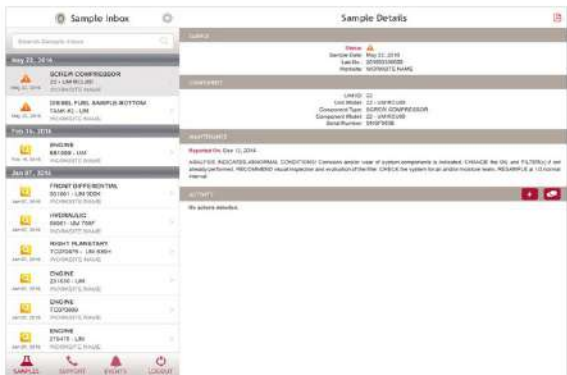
Sample Inbox

Search Sample Inbox

May 22, 2016

SCREW COMPRESSOR
22 - UNIT# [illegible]
WORKSITE NAME

DIESEL FUEL SAMPLE BOTTOM
TANK #2 - UNI
WORKSITE NAME

Feb 16, 2016

ENGINE
681888 - UNI
WORKSITE NAME

Jan 07, 2016

FRONT DIFFERENTIAL
301661 - UNI 000K
WORKSITE NAME

HYDRAULIC
69061 - UNI 789F
WORKSITE NAME

RIGHT PLANETARY
TCDP0879 - UNI 998H
WORKSITE NAME

ENGINE
231650 - UNI
WORKSITE NAME

ENGINE
TCDP0889
WORKSITE NAME

ENGINE
275478 - UNI
WORKSITE NAME

SAMPLES SUPPORT EVENTS LOGOUT

Sample Details

SAMPLE

Status:
Sample Date: May 22, 2016
Lab No.: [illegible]
Worksite: WORKSITE NAME

COMPONENT

Unit ID: 22
Unit Model: 22 - UNIT#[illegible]
Component Type: SCREW COMPRESSOR
Component Model: 22 - UNIT#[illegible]
Serial Number: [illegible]

MAINTENANCE

Reported On: Dec 11, 2016

ANALYSIS INDICATES ABNORMAL CONDITIONS! Excessive and/or wear of system components is indicated. CHANGE the OIL and FILTER(s) if not already performed. RECOMMEND visual inspection and evaluation of the filter. CHECK the system for air and/or moisture leaks. RESAMPLE at 1/2 normal interval.

ACTIVITY

No actions detailed.